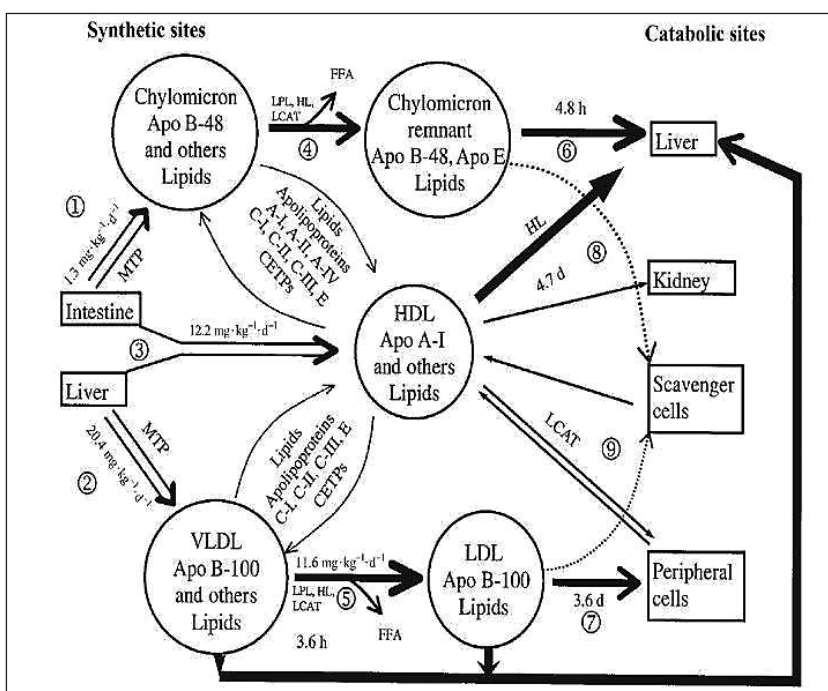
Synthetic sites

Catabolic sites

Chylomicron Apo B-48 and others Lipids

FFA

LPL, HL, LCAT

④

Chylomicron remnant Apo B-48, Apo E Lipids

4.8 h

⑥

Liver

①

1.3 mg·kg$^{-1}$·d$^{-1}$

MTP

Lipids Apolipoproteins A-I, A-II, A-IV C-I, C-II, C-III, E CETPs

HL

4.7 d

⑧

Kidney

Intestine

12.2 mg·kg$^{-1}$·d$^{-1}$

③

HDL Apo A-I and others Lipids

Liver

Scavenger cells

MTP

20.4 mg·kg$^{-1}$·d$^{-1}$

②

Lipids Apolipoproteins C-I, C-II, C-III, E CETPs

LCAT

⑨

VLDL Apo B-100 and others Lipids

11.6 mg·kg$^{-1}$·d$^{-1}$

LPL, HL, LCAT

⑤

FFA

3.6 h

LDL Apo B-100 Lipids

3.6 d

⑦

Peripheral cells